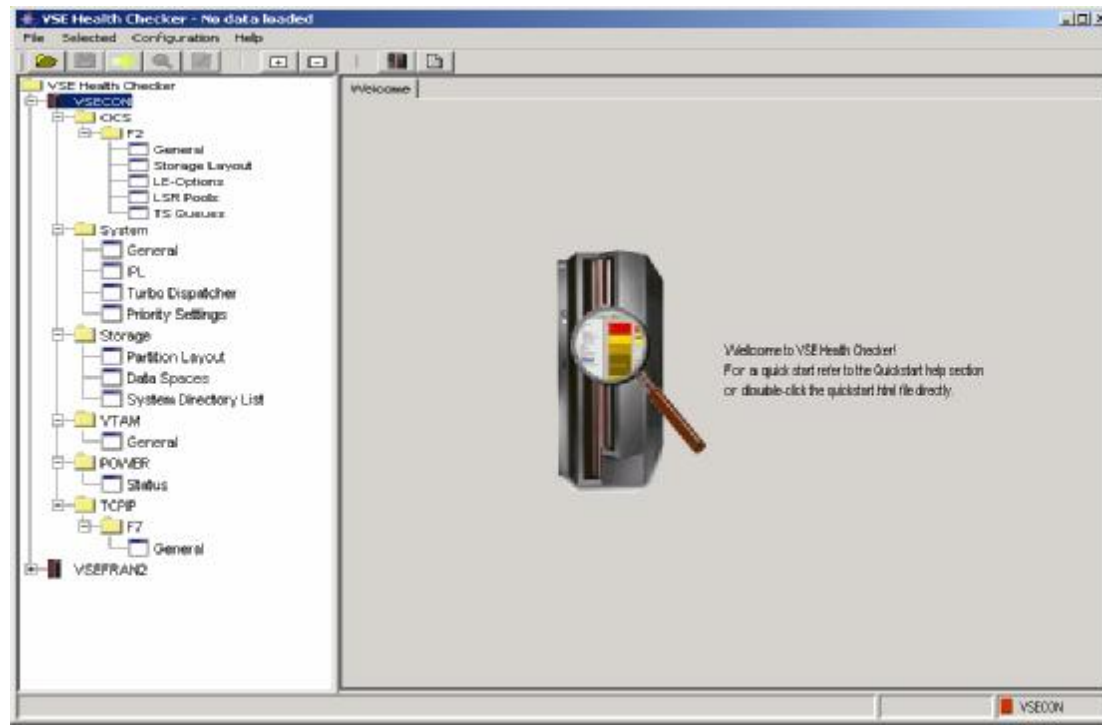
VSE Health Checker - No data loaded

File Selected Configuration Help

VSE Health Checker
VSECON
CICS
F2
General
Storage Layout
LE-Options
LSR Pools
TS Queues
System
General
IPL
Turbo Dispatcher
Priority Settings
Storage
Partition Layout
Data Spaces
System Directory List
VTAM
General
POWER
Status
TCPIP
F7
General
VSEFRAN2

Welcome

Wellcome to VSE Health Checker!
For a quick start refer to the Quickstart help section or double-click the quickstart html file directly.

VSECON